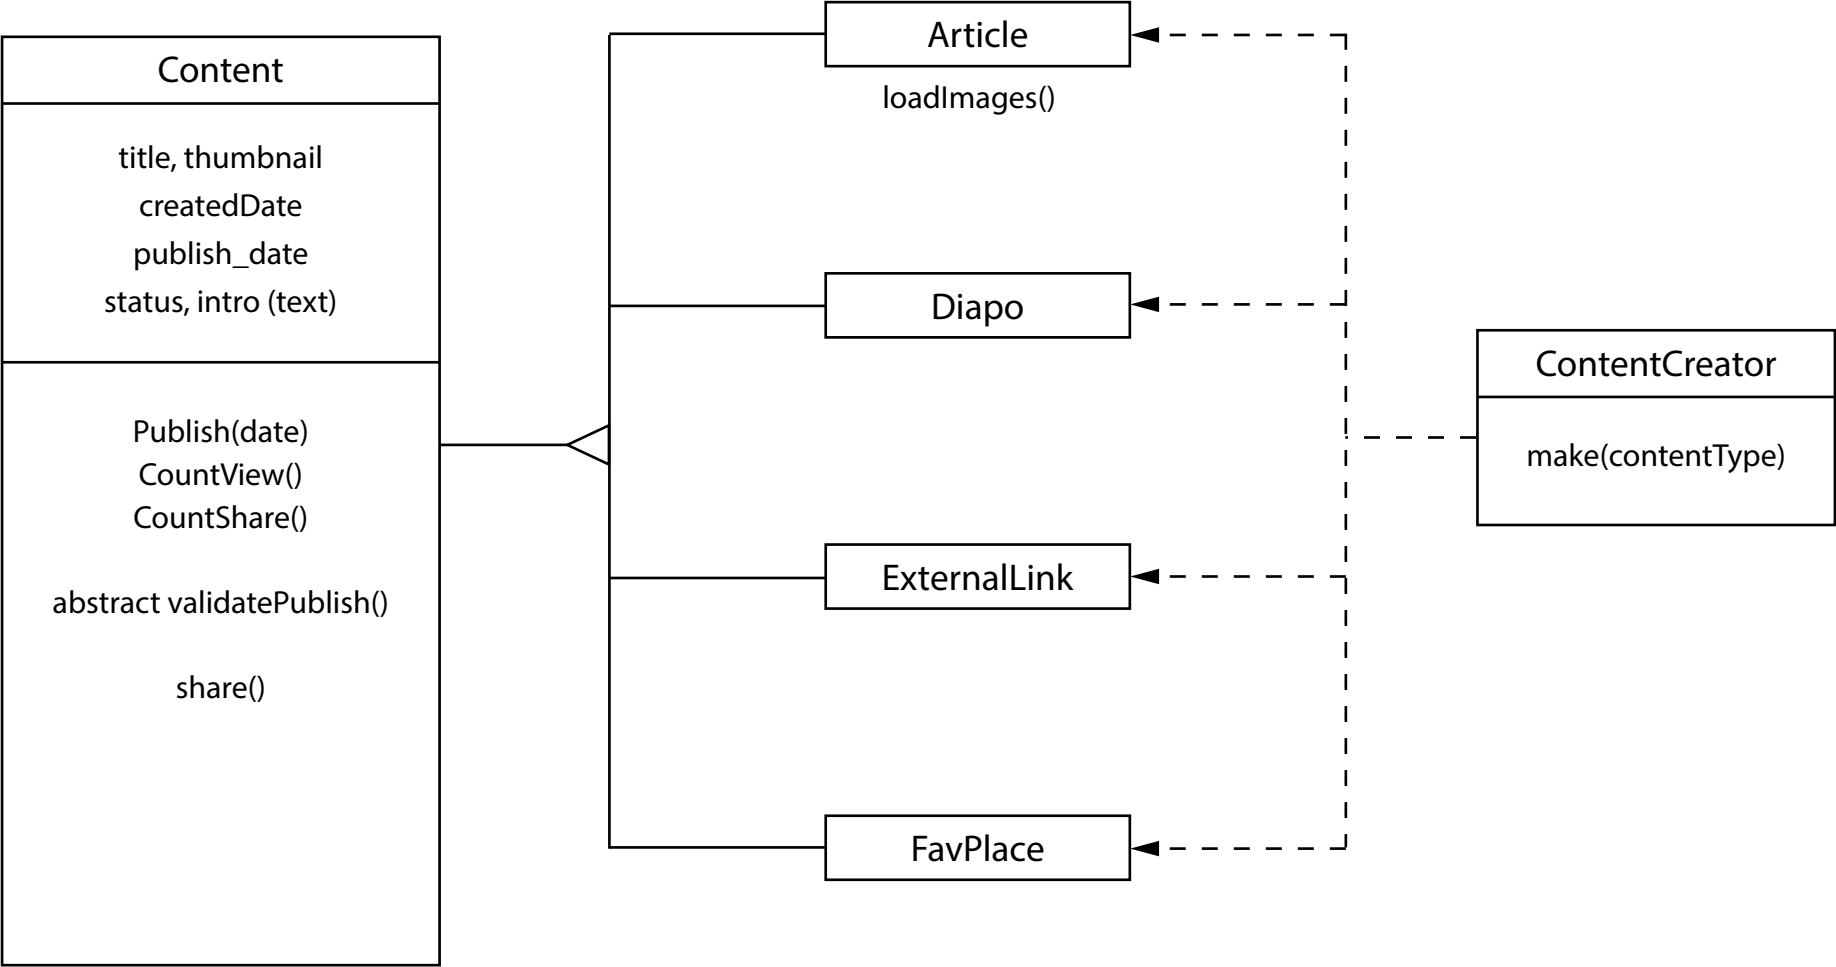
Content

title, thumbnail
createdDate
publish_date
status, intro (text)

Publish(date)
CountView()
CountShare()

abstract validatePublish()

share()

Article

loadImages()

Diapo

ExternalLink

FavPlace

ContentCreator

make(contentType)